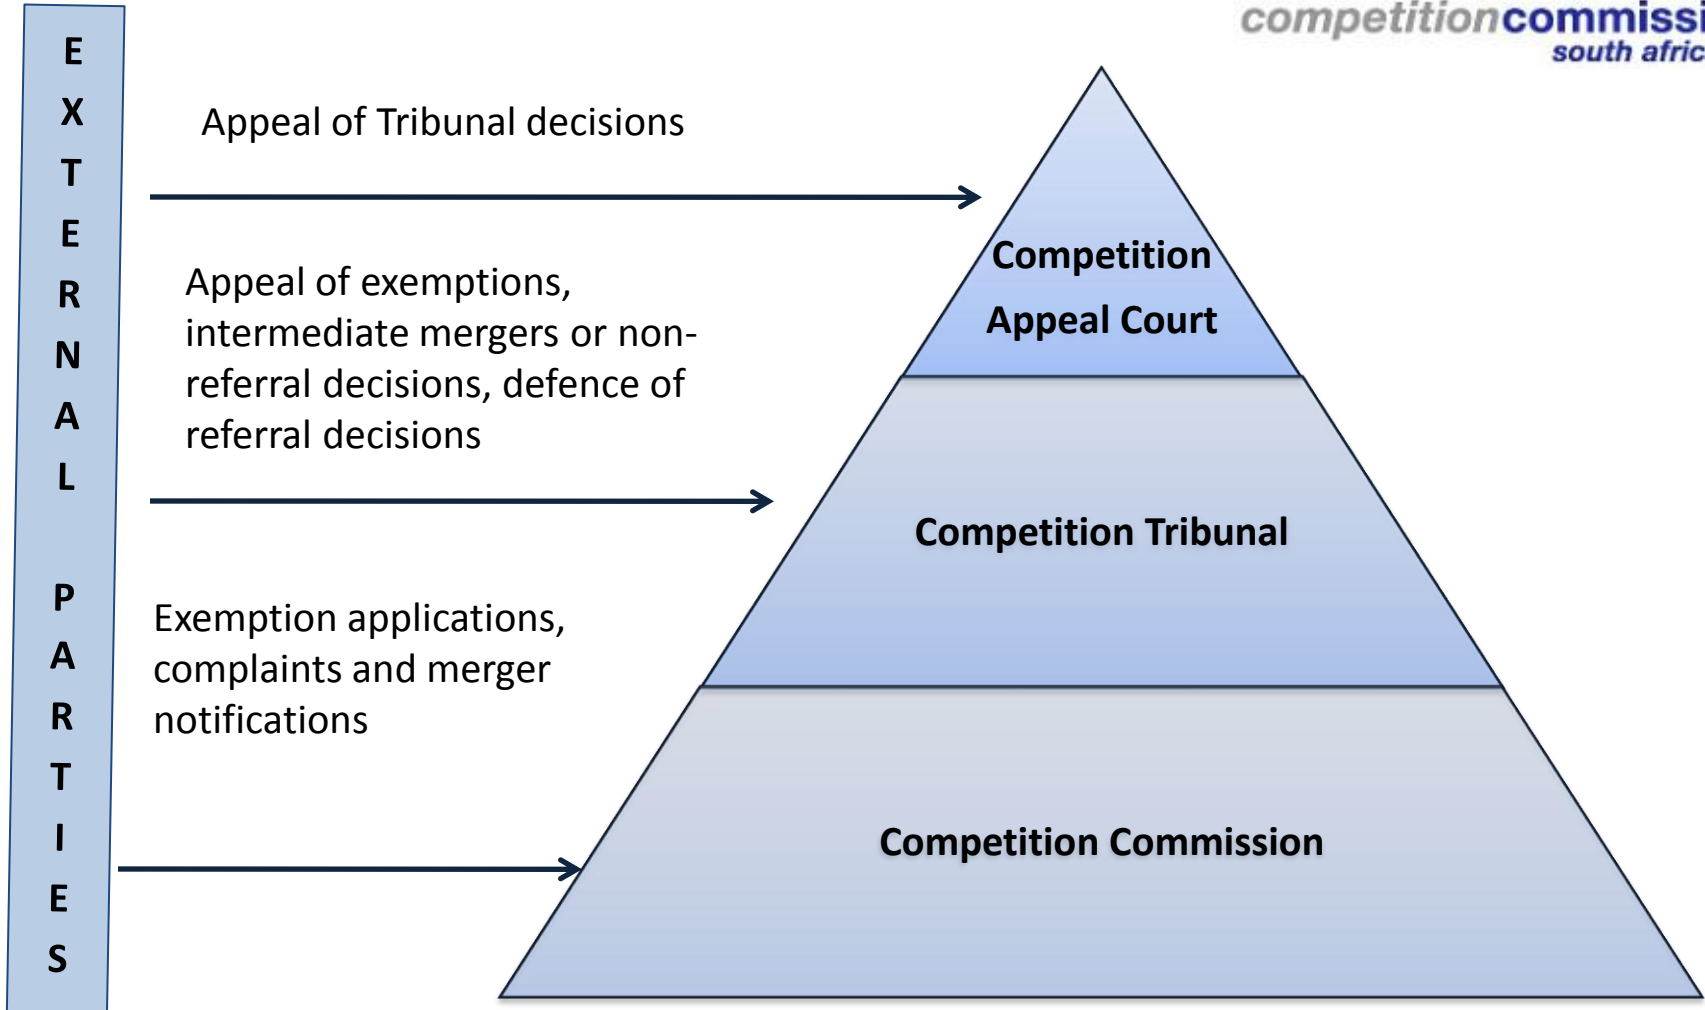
competitioncommissi
south afric

E
X
T
E
R
N
A
L

P
A
R
T
I
E
S

Appeal of Tribunal decisions

Appeal of exemptions, intermediate mergers or non-referral decisions, defence of referral decisions

Exemption applications, complaints and merger notifications

Competition Appeal Court

Competition Tribunal

Competition Commission